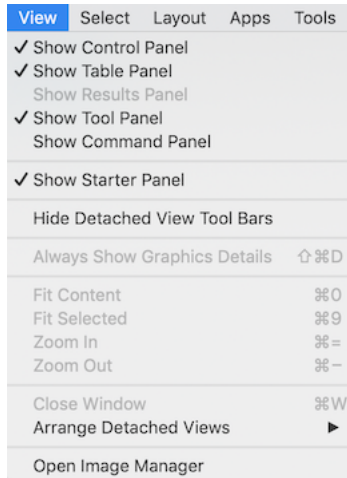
View Select Layout Apps Tools

✓ Show Control Panel
✓ Show Table Panel
Show Results Panel
✓ Show Tool Panel
Show Command Panel

✓ Show Starter Panel

Hide Detached View Tool Bars

Always Show Graphics Details ⇧⌘D

Fit Content ⌘0
Fit Selected ⌘9
Zoom In ⌘=
Zoom Out ⌘−

Close Window ⌘W
Arrange Detached Views ▶

Open Image Manager